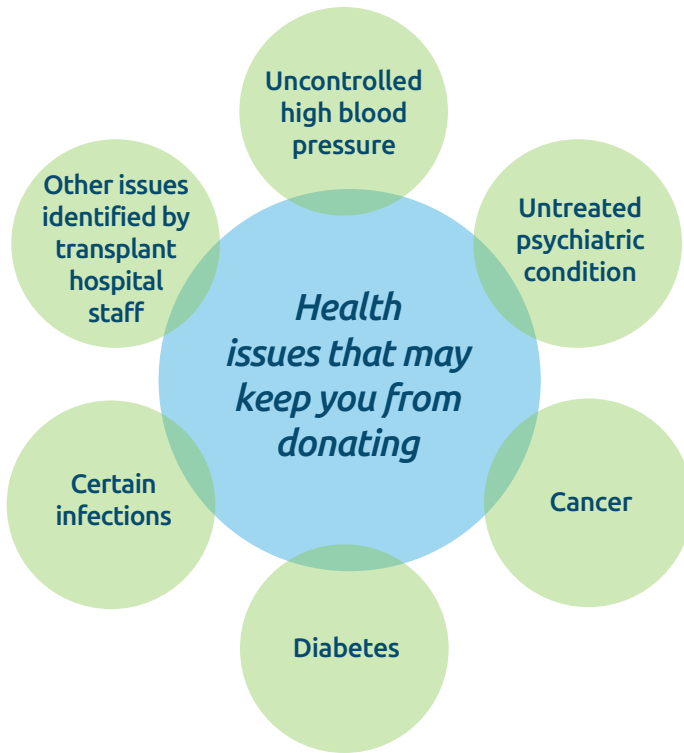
Health issues that may keep you from donating

Uncontrolled high blood pressure

Untreated psychiatric condition

Cancer

Diabetes

Certain infections

Other issues identified by transplant hospital staff